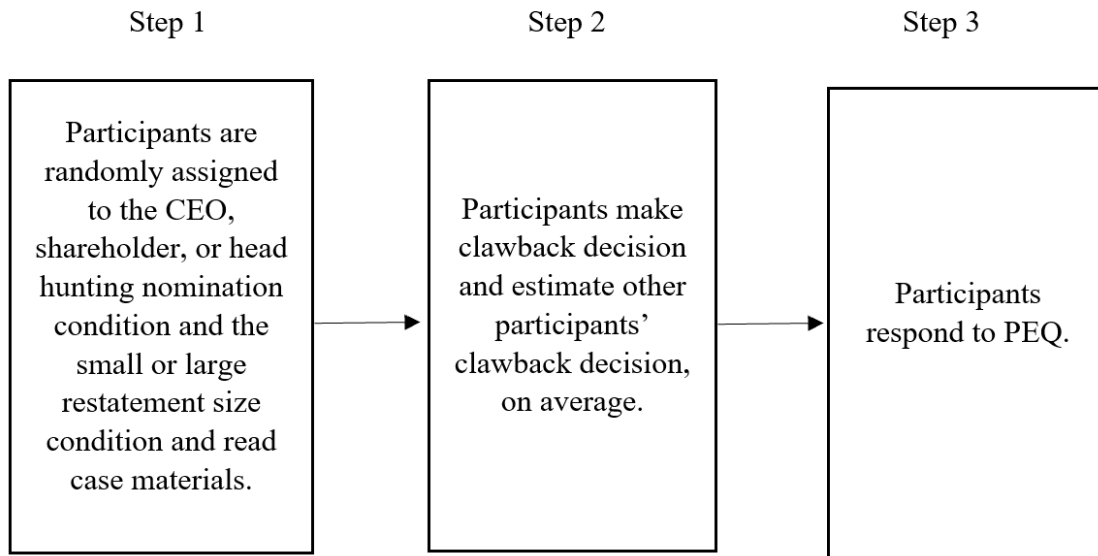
Step 1

Participants are randomly assigned to the CEO, shareholder, or head hunting nomination condition and the small or large restatement size condition and read case materials.

Step 2

Participants make clawback decision and estimate other participants' clawback decision, on average.

Step 3

Participants respond to PEQ.